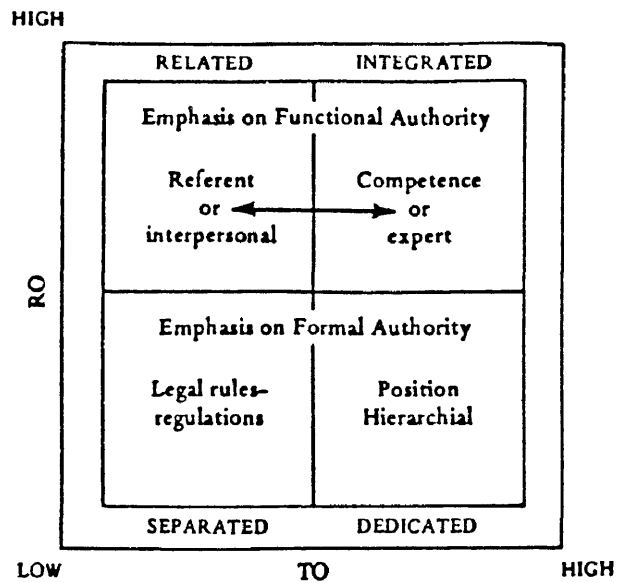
HIGH

RELATED

INTEGRATED

Emphasis on Functional Authority

Referent or interpersonal

Competence or expert

RO

Emphasis on Formal Authority

Legal rules-regulations

Position Hierarchial

SEPARATED

DEDICATED

LOW

TO

HIGH